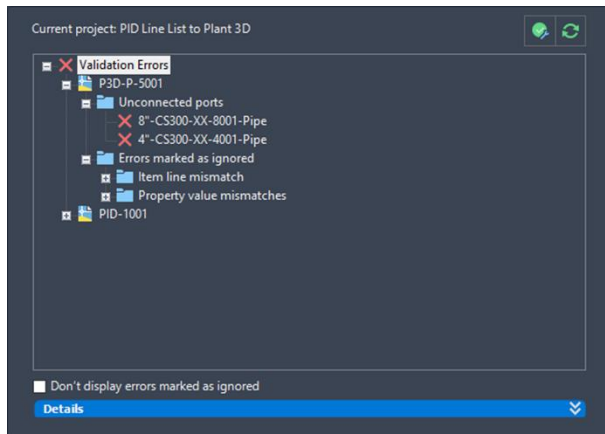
Current project: PID Line List to Plant 3D

Validation Errors
P3D-P-5001
Unconnected ports
8"-CS300-XX-8001-Pipe
4"-CS300-XX-4001-Pipe
Errors marked as ignored
Item line mismatch
Property value mismatches
PID-1001

Don't display errors marked as ignored

Details